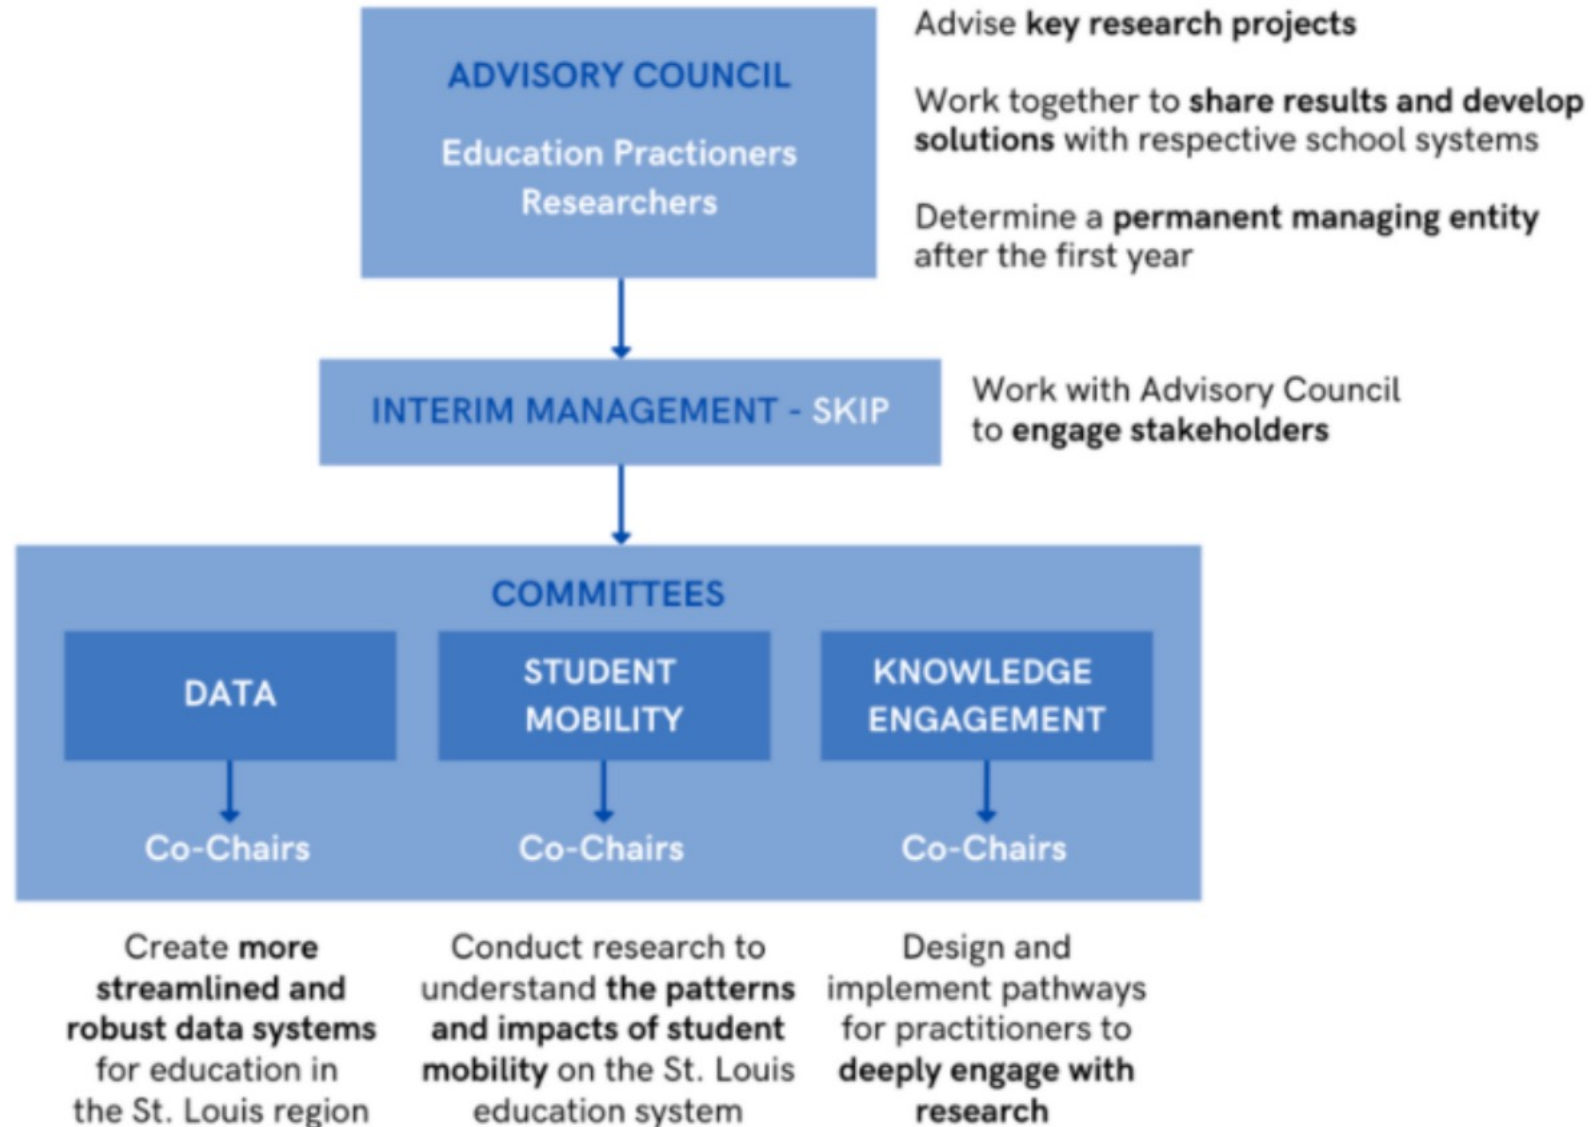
ADVISORY COUNCIL

Education Practioners
Researchers

Advise **key research projects**

Work together to **share results and develop solutions** with respective school systems

Determine a **permanent managing entity** after the first year

INTERIM MANAGEMENT - SKIP

Work with Advisory Council to **engage stakeholders**

COMMITTEES

DATA

Co-Chairs

STUDENT MOBILITY

Co-Chairs

KNOWLEDGE ENGAGEMENT

Co-Chairs

Create **more streamlined and robust data systems** for education in the St. Louis region

Conduct research to understand **the patterns and impacts of student mobility** on the St. Louis education system

Design and implement pathways for practitioners to **deeply engage with research**